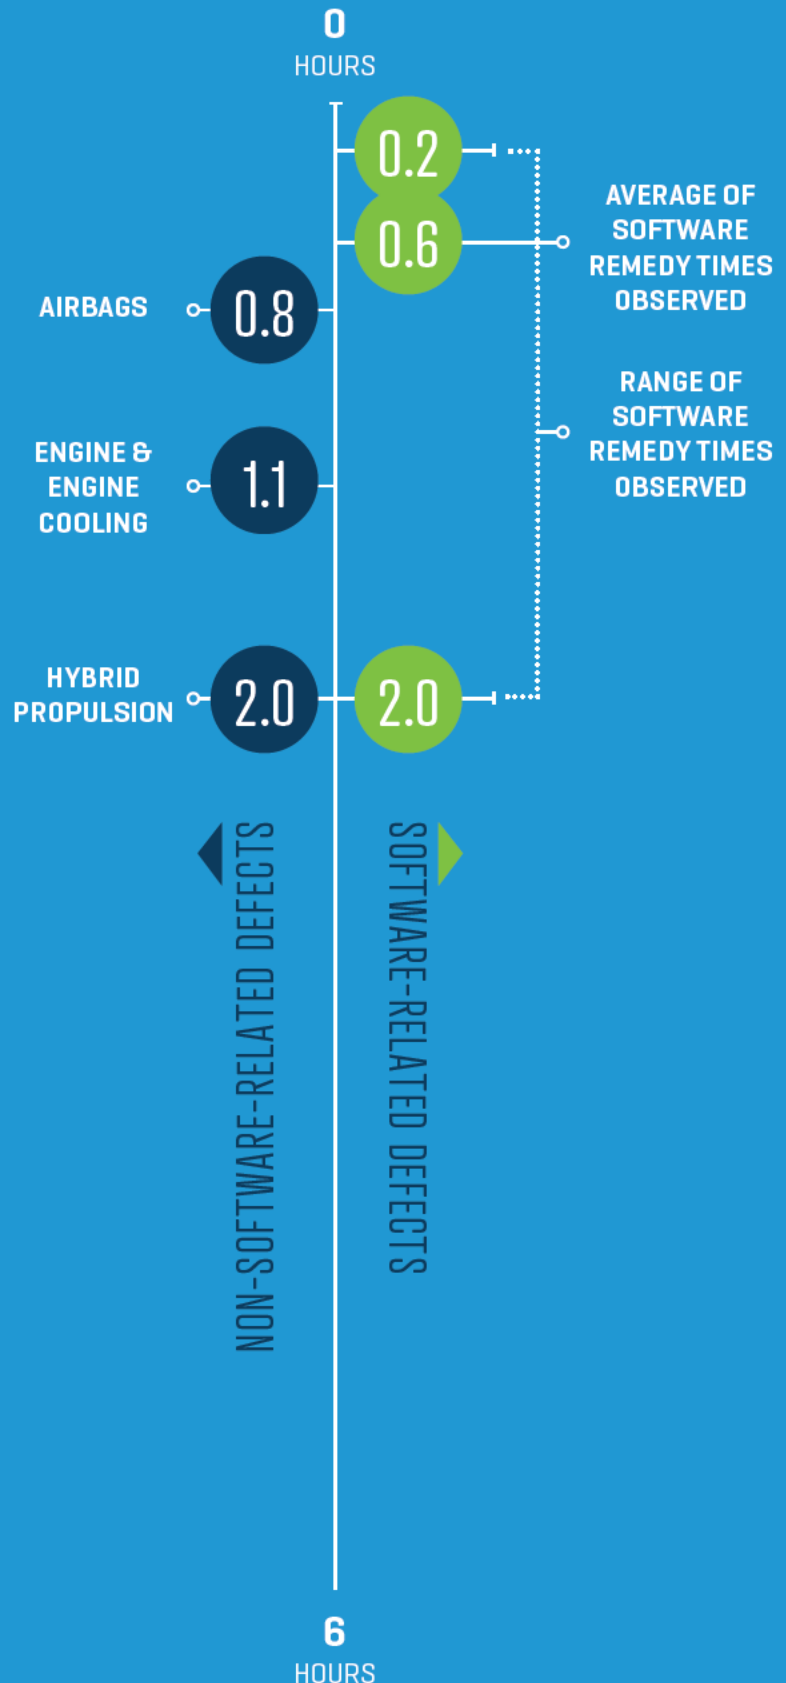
0
HOURS

0.2

0.6

AVERAGE OF SOFTWARE REMEDY TIMES OBSERVED

AIRBAGS

0.8

RANGE OF SOFTWARE REMEDY TIMES OBSERVED

ENGINE & ENGINE COOLING

1.1

HYBRID PROPULSION

2.0

2.0

NON-SOFTWARE-RELATED DEFECTS

SOFTWARE-RELATED DEFECTS

6
HOURS